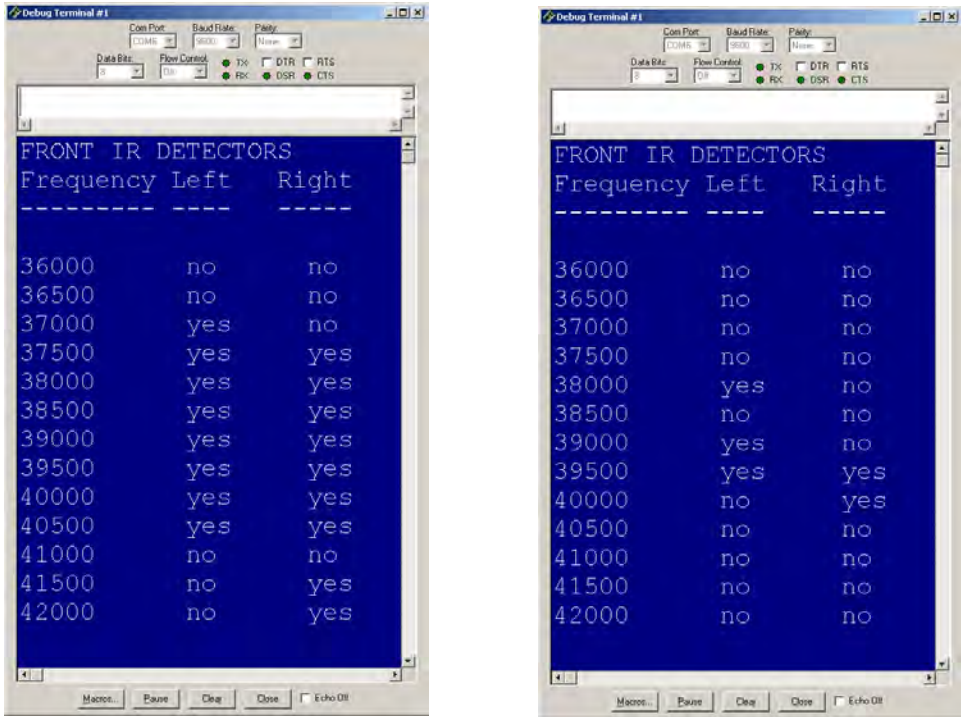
Debug Terminal #1

Com Port: COM6
Baud Rate: 9600
Parity: None
Data Bits: 8
Flow Control: Off
TX
RX
DTR
DSR
RTS
CTS

FRONT IR DETECTORS
Frequency Left Right
--------- ---- -----

| | | |
|---|---|---|
| 36000 | no | no |
| 36500 | no | no |
| 37000 | yes | no |
| 37500 | yes | yes |
| 38000 | yes | yes |
| 38500 | yes | yes |
| 39000 | yes | yes |
| 39500 | yes | yes |
| 40000 | yes | yes |
| 40500 | yes | yes |
| 41000 | no | no |
| 41500 | no | yes |
| 42000 | no | yes |

Macros... Pause Clear Close Echo Off

Debug Terminal #1

Com Port: COM6
Baud Rate: 9600
Parity: None
Data Bits: 8
Flow Control: Off
TX
RX
DTR
DSR
RTS
CTS

FRONT IR DETECTORS
Frequency Left Right
--------- ---- -----

| | | |
|---|---|---|
| 36000 | no | no |
| 36500 | no | no |
| 37000 | no | no |
| 37500 | no | no |
| 38000 | yes | no |
| 38500 | no | no |
| 39000 | yes | no |
| 39500 | yes | yes |
| 40000 | no | yes |
| 40500 | no | no |
| 41000 | no | no |
| 41500 | no | no |
| 42000 | no | no |

Macros... Pause Clear Close Echo Off